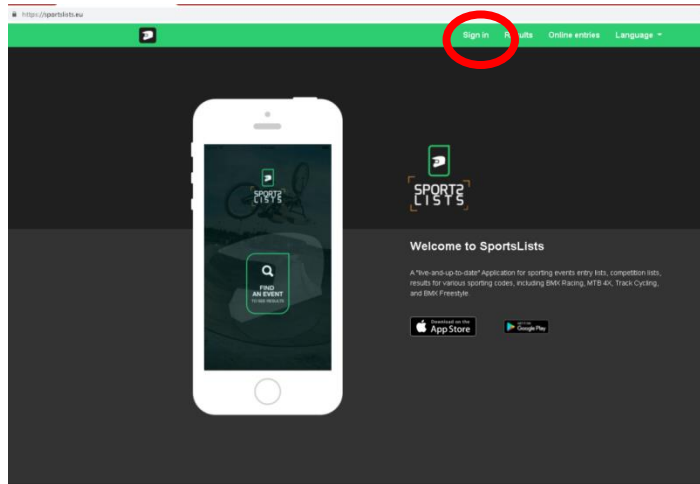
https://sportslists.eu

Sign in Results Online entries Language

SPORTS LISTS

FIND AN EVENT TO SEE RESULTS

SPORTS LISTS

Welcome to SportsLists

A "live-and-up-to-date" Application for sporting events entry lists, competition lists, results for various sporting codes, including BMX Racing, MTB 4X, Track Cycling, and BMX Freestyle.

Download on the App Store

GET IT ON Google Play